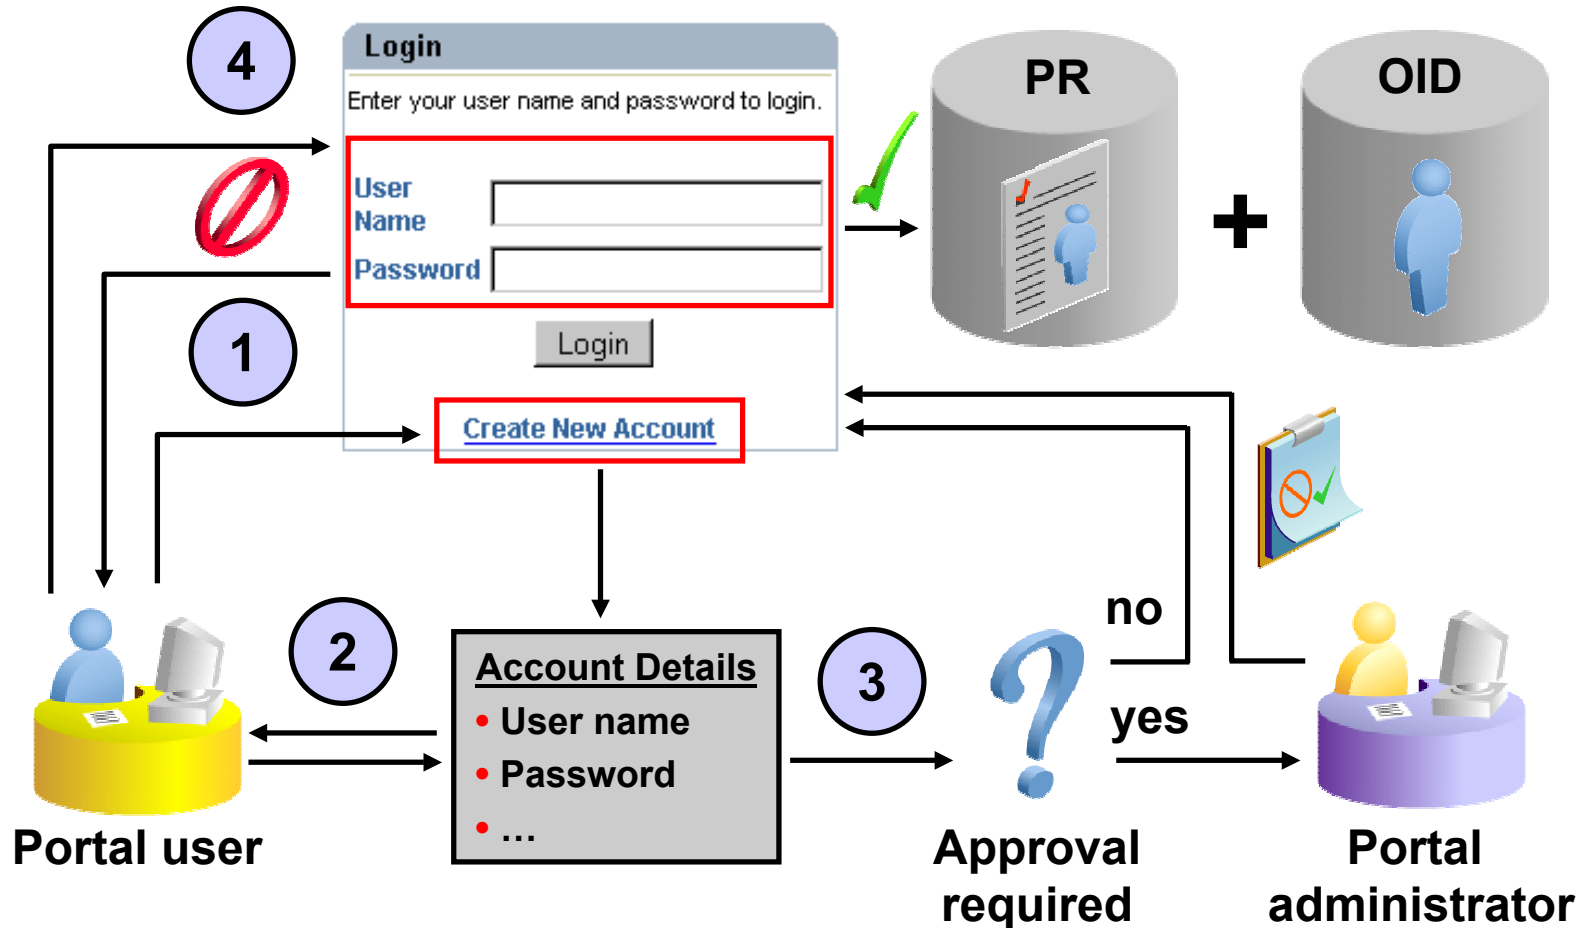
4

Login

Enter your user name and password to login.

User Name

Password

Login

Create New Account

PR

+

OID

1

2

Account Details

• User name

• Password

• ...

3

no

yes

Portal user

Approval required

Portal administrator